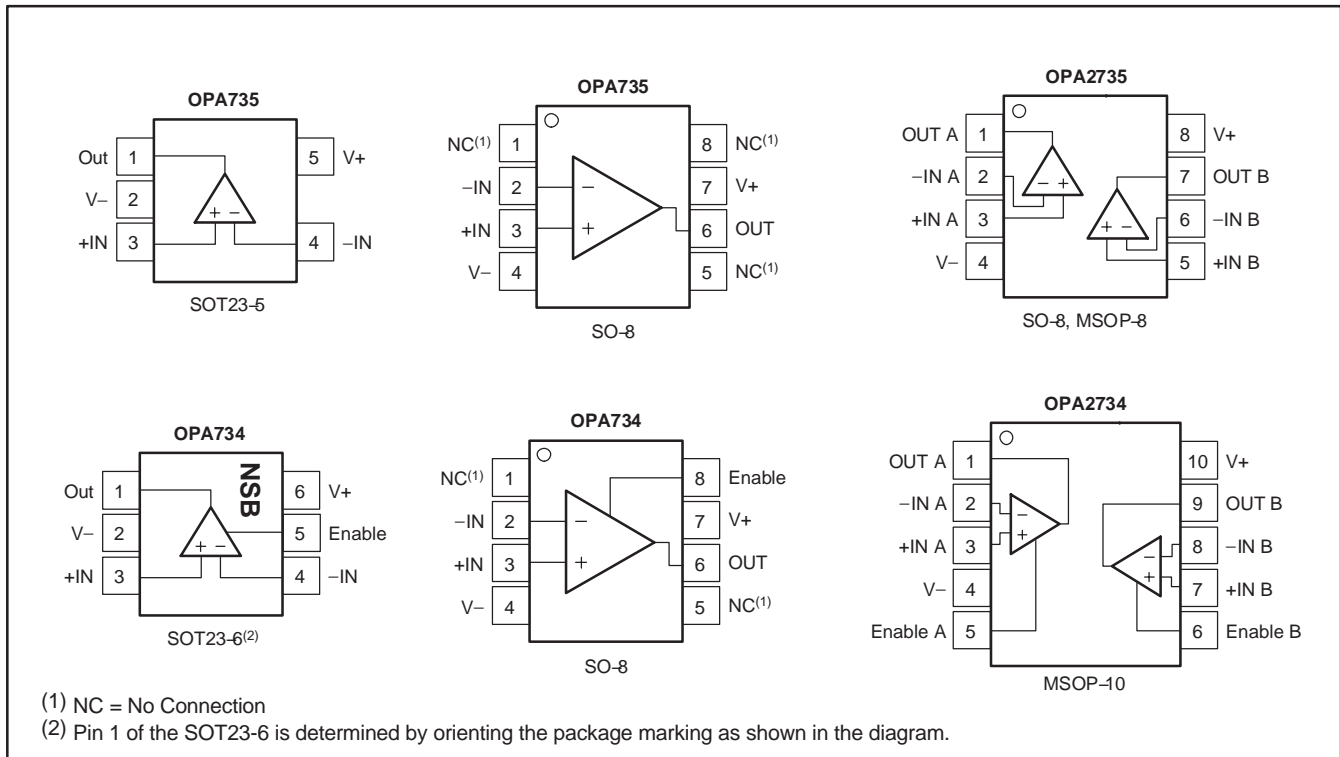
OPA735

Out 1
V− 2
+IN 3
5 V+
4 −IN
+ −

SOT23-5

OPA735

NC$^{(1)}$ 1
−IN 2
+IN 3
V− 4
8 NC$^{(1)}$
7 V+
6 OUT
5 NC$^{(1)}$
−
+

SO-8

OPA2735

OUT A 1
−IN A 2
+IN A 3
V− 4
8 V+
7 OUT B
6 −IN B
5 +IN B
− +
+ −

SO-8, MSOP-8

OPA734

NSB

Out 1
V− 2
+IN 3
6 V+
5 Enable
4 −IN
+ −

SOT23-6$^{(2)}$

OPA734

NC$^{(1)}$ 1
−IN 2
+IN 3
V− 4
8 Enable
7 V+
6 OUT
5 NC$^{(1)}$
−
+

SO-8

OPA2734

OUT A 1
−IN A 2
+IN A 3
V− 4
Enable A 5
10 V+
9 OUT B
8 −IN B
7 +IN B
6 Enable B
−
+
−
+

MSOP-10

(1) NC = No Connection
(2) Pin 1 of the SOT23-6 is determined by orienting the package marking as shown in the diagram.